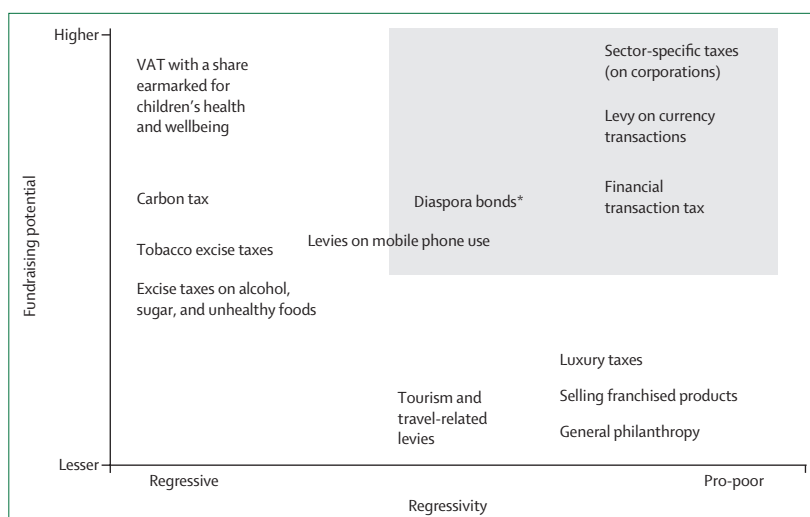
Higher

VAT with a share earmarked for children's health and wellbeing

Carbon tax

Tobacco excise taxes

Excise taxes on alcohol, sugar, and unhealthy foods

Levies on mobile phone use

Diaspora bonds*

Sector-specific taxes (on corporations)

Levy on currency transactions

Financial transaction tax

Luxury taxes

Selling franchised products

General philanthropy

Tourism and travel-related levies

Lesser

Fundraising potential

Regressive

Pro-poor

Regressivity